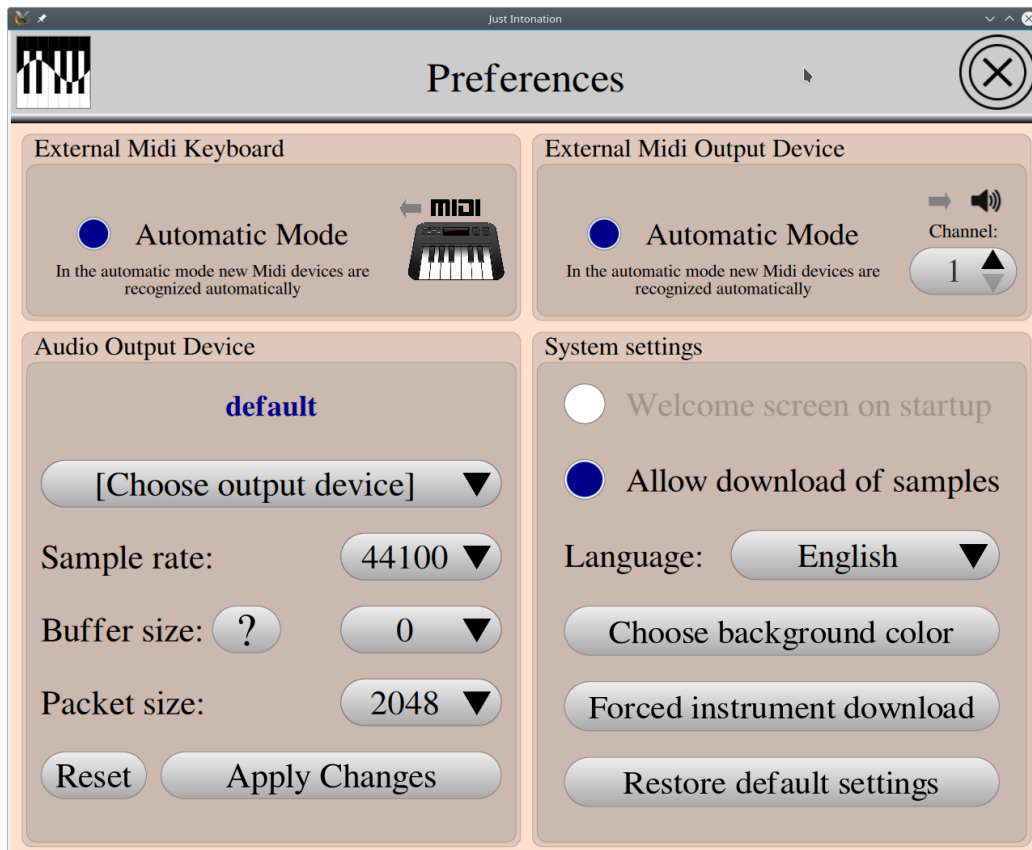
Just Intonation

Preferences

External Midi Keyboard

MIDI

Automatic Mode

In the automatic mode new Midi devices are recognized automatically

External Midi Output Device

Automatic Mode

Channel:

1

In the automatic mode new Midi devices are recognized automatically

Audio Output Device

default

[Choose output device]

Sample rate: 44100

Buffer size: ? 0

Packet size: 2048

Reset

Apply Changes

System settings

Welcome screen on startup

Allow download of samples

Language: English

Choose background color

Forced instrument download

Restore default settings